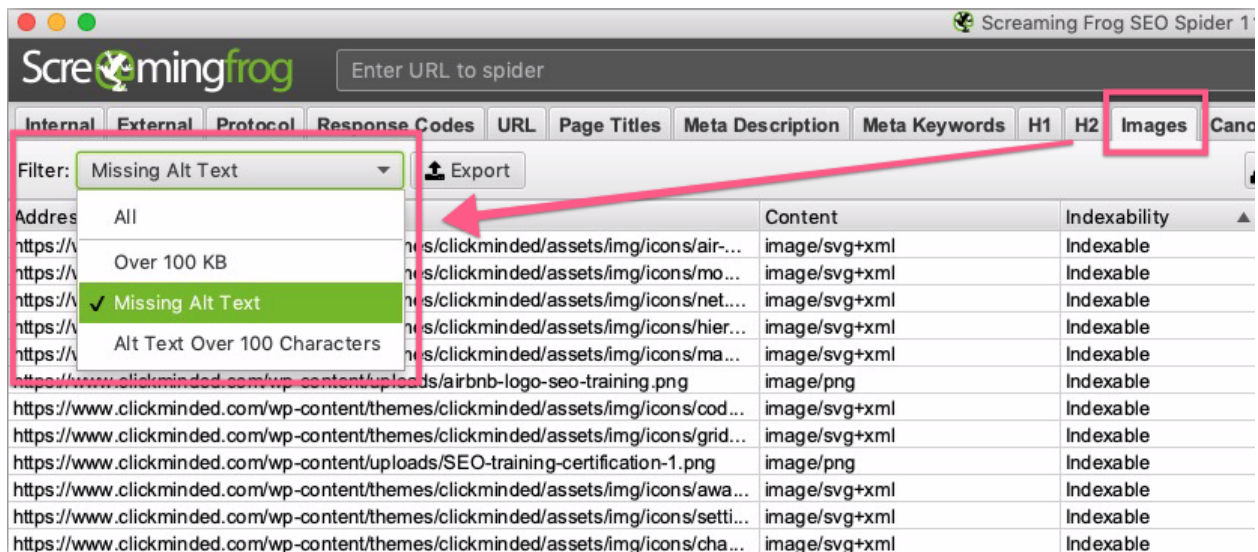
Screaming Frog SEO Spider 1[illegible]

Scre mingfrog

Enter URL to spider

Internal | External | Protocol | Response Codes | URL | Page Titles | Meta Description | Meta Keywords | H1 | H2 | Images | Cano

Filter: Missing Alt Text

Export

All

Over 100 KB

✓ Missing Alt Text

Alt Text Over 100 Characters

| Addres | Content | Indexability ▲ |
|---|---|---|
| https://v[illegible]es/clickminded/assets/img/icons/air-... | image/svg+xml | Indexable |
| https://v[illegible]es/clickminded/assets/img/icons/mo... | image/svg+xml | Indexable |
| https://v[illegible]es/clickminded/assets/img/icons/net... | image/svg+xml | Indexable |
| https://v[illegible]es/clickminded/assets/img/icons/hier... | image/svg+xml | Indexable |
| https://v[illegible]es/clickminded/assets/img/icons/ma... | image/svg+xml | Indexable |
| https://www.clickminded.com/wp-content/uploads/airbnb-logo-seo-training.png | image/png | Indexable |
| https://www.clickminded.com/wp-content/themes/clickminded/assets/img/icons/cod... | image/svg+xml | Indexable |
| https://www.clickminded.com/wp-content/themes/clickminded/assets/img/icons/grid... | image/svg+xml | Indexable |
| https://www.clickminded.com/wp-content/uploads/SEO-training-certification-1.png | image/png | Indexable |
| https://www.clickminded.com/wp-content/themes/clickminded/assets/img/icons/awa... | image/svg+xml | Indexable |
| https://www.clickminded.com/wp-content/themes/clickminded/assets/img/icons/setti... | image/svg+xml | Indexable |
| https://www.clickminded.com/wp-content/themes/clickminded/assets/img/icons/cha... | image/svg+xml | Indexable |